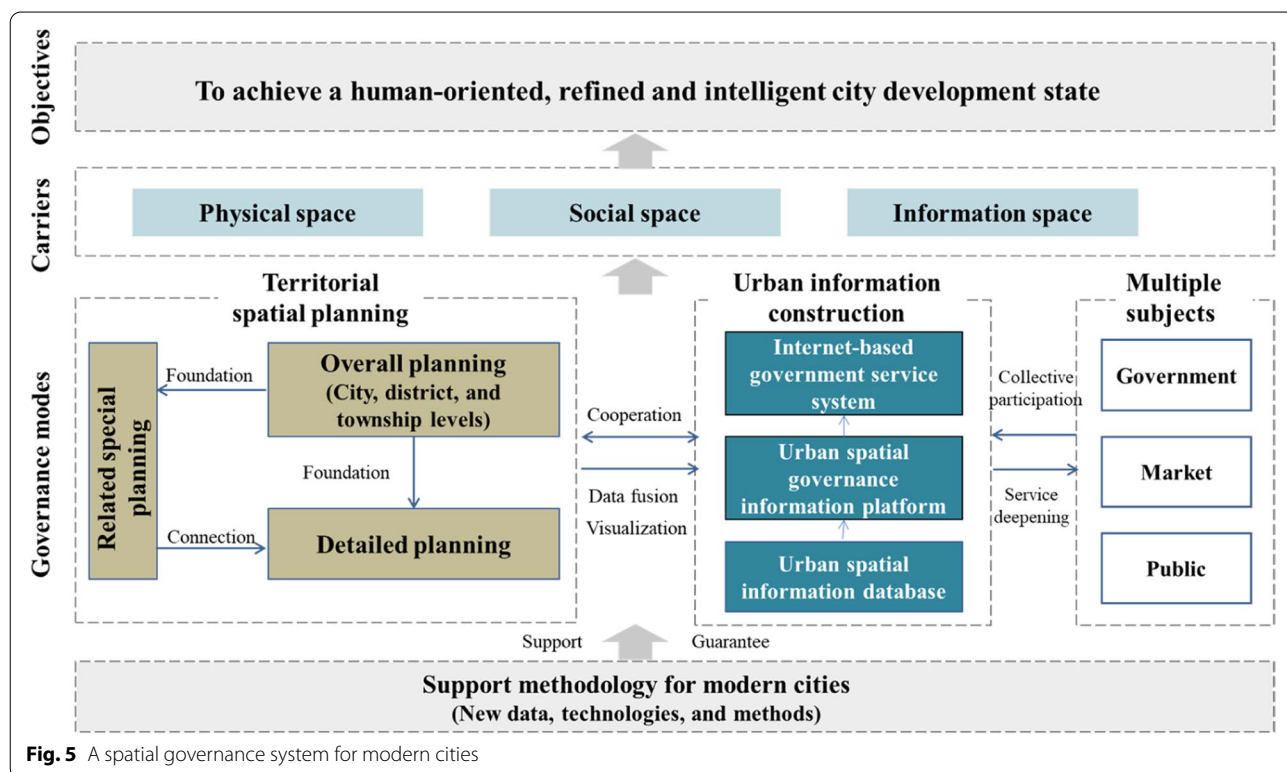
Objectives

To achieve a human-oriented, refined and intelligent city development state

Carriers

Physical space

Social space

Information space

Governance modes

Territorial spatial planning

Related special planning

Foundation

Overall planning (City, district, and township levels)

Foundation

Connection

Detailed planning

Cooperation

Data fusion

Visualization

Urban information construction

Internet-based government service system

Urban spatial governance information platform

Urban spatial information database

Collective participation

Service deepening

Multiple subjects

Government

Market

Public

Support

Guarantee

Support methodology for modern cities
(New data, technologies, and methods)

**Fig. 5** A spatial governance system for modern cities